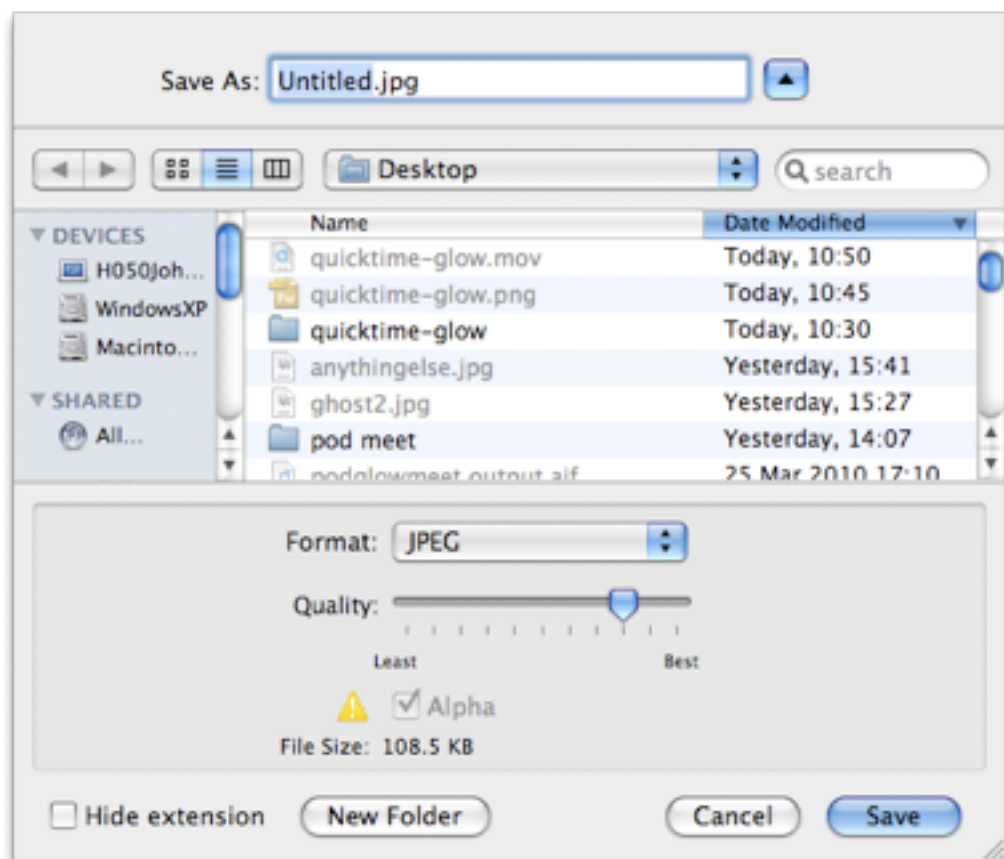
Save As: Untitled.jpg

Desktop

search

DEVICES
H050Joh...
WindowsXP
Macinto...
SHARED
All...

| Name | Date Modified |
|---|---|
| quicktime-glow.mov | Today, 10:50 |
| quicktime-glow.png | Today, 10:45 |
| quicktime-glow | Today, 10:30 |
| anythingelse.jpg | Yesterday, 15:41 |
| ghost2.jpg | Yesterday, 15:27 |
| pod meet | Yesterday, 14:07 |
| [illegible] | 25 Mar 2010 17:10 |

Format: JPEG

Quality:

Least Best

Alpha

File Size: 108.5 KB

Hide extension New Folder Cancel Save